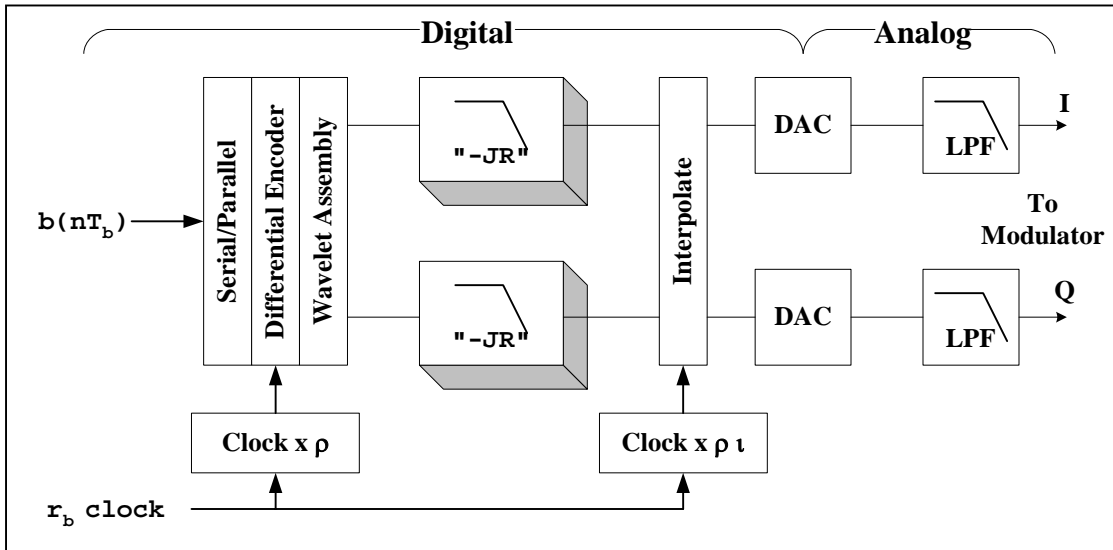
Digital

Analog

Serial/Parallel

Differential Encoder

Wavelet Assembly

"-JR"

"-JR"

Interpolate

DAC

DAC

LPF

LPF

I

Q

To Modulator

$b(nT_b)$

Clock x $\rho$

Clock x $\rho\ \iota$

$r_b$ clock